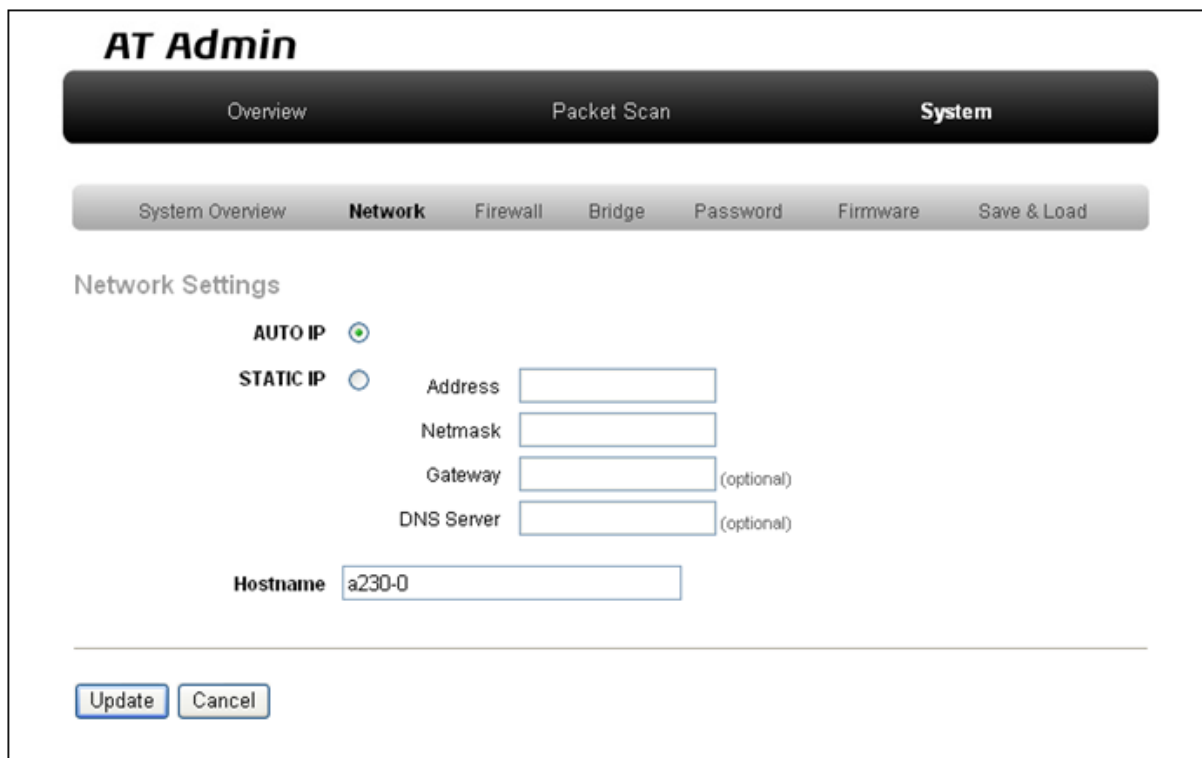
AT Admin

Overview Packet Scan System

System Overview Network Firewall Bridge Password Firmware Save & Load

Network Settings

AUTO IP

STATIC IP

Address

Netmask

Gateway (optional)

DNS Server (optional)

Hostname a230-0

Update Cancel